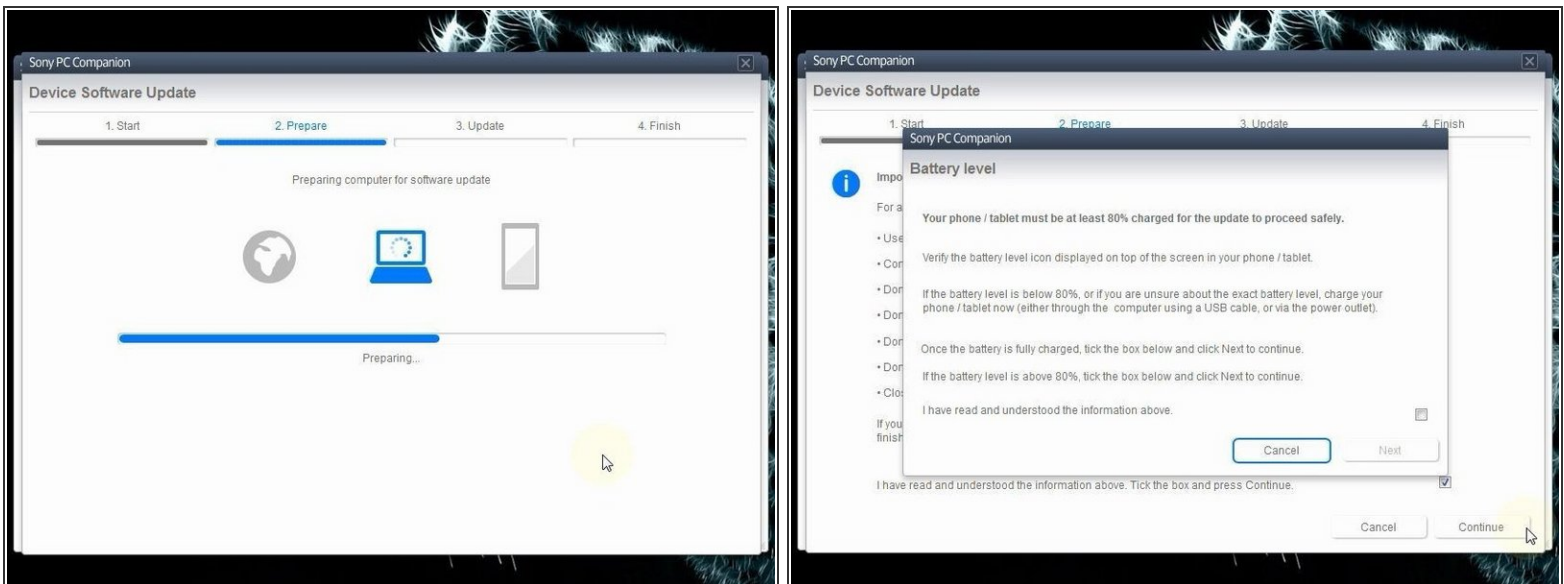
Sony PC Companion

Device Software Update

1. Start

2. Prepare

3. Update

4. Finish

Preparing computer for software update

Preparing...

Sony PC Companion

Device Software Update

1. Start

2. Prepare

3. Update

4. Finish

Impo

For a

• Use

• Con

• Dor

• Dor

• Dor

• Dor

• Clo

If you finish

I have read and understood the information above. Tick the box and press Continue.

Cancel

Continue

Sony PC Companion

Battery level

Your phone / tablet must be at least 80% charged for the update to proceed safely.

Verify the battery level icon displayed on top of the screen in your phone / tablet.

If the battery level is below 80%, or if you are unsure about the exact battery level, charge your phone / tablet now (either through the computer using a USB cable, or via the power outlet).

Once the battery is fully charged, tick the box below and click Next to continue.

If the battery level is above 80%, tick the box below and click Next to continue.

I have read and understood the information above.

Cancel

Next